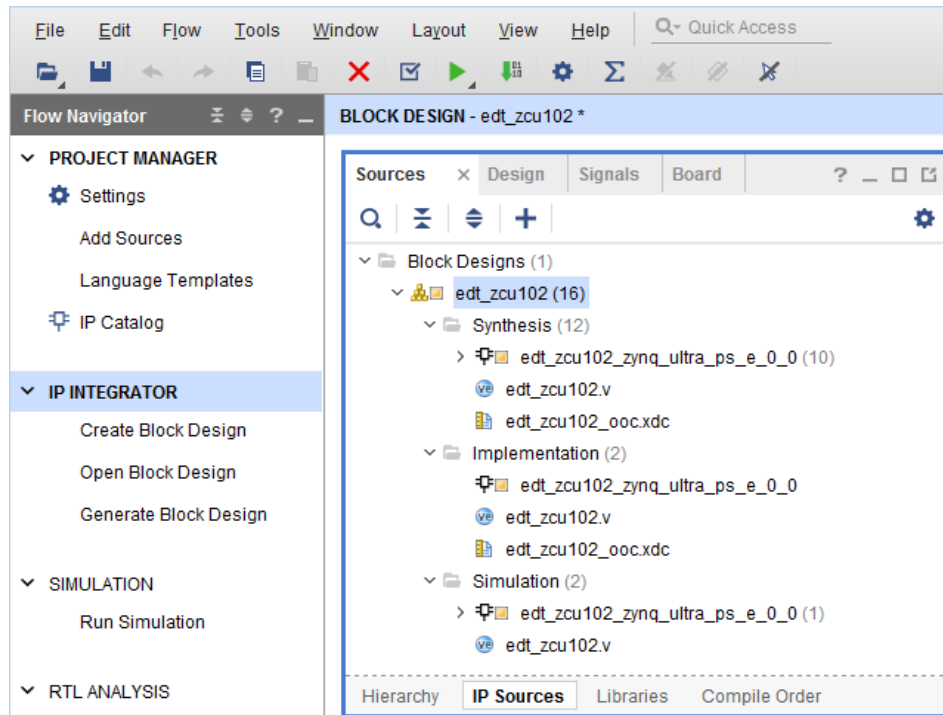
File Edit Flow Tools Window Layout View Help Quick Access

Flow Navigator

BLOCK DESIGN - edt_zcu102 *

PROJECT MANAGER
Settings
Add Sources
Language Templates
IP Catalog

IP INTEGRATOR
Create Block Design
Open Block Design
Generate Block Design

SIMULATION
Run Simulation

RTL ANALYSIS

Sources Design Signals Board

Block Designs (1)
edt_zcu102 (16)
Synthesis (12)
edt_zcu102_zynq_ultra_ps_e_0_0 (10)
edt_zcu102.v
edt_zcu102_ooc.xdc
Implementation (2)
edt_zcu102_zynq_ultra_ps_e_0_0
edt_zcu102.v
edt_zcu102_ooc.xdc
Simulation (2)
edt_zcu102_zynq_ultra_ps_e_0_0 (1)
edt_zcu102.v

Hierarchy IP Sources Libraries Compile Order